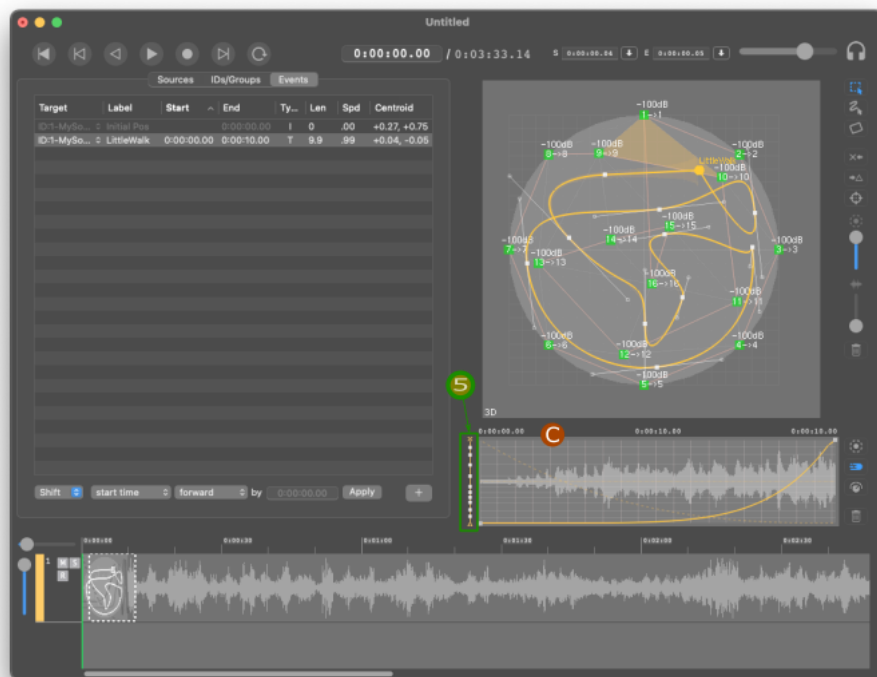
Untitled

0:00:00.00 / 0:03:33.14

S 0:00:00.00 E 0:00:00.00

Sources IDs/Groups Events

| Target | Label | Start | End | Ty... | Len | Spd | Centroid |
|---|---|---|---|---|---|---|---|
| ID:1-MySo... | Initial Pos | | 0:00:00.00 | I | 0 | .00 | +0.27, +0.75 |
| ID:1-MySo... | LittleWalk | 0:00:00.00 | 0:00:10.00 | T | 9.9 | .99 | +0.04, -0.05 |

Shift start time forward by 0:00:00.00 Apply +

-100dB 1->1
-100dB 8->8
-100dB 9->9
-100dB 2->2
LittleWalk
-100dB 10->10
-100dB 15->15
-100dB 14->14
-100dB 7->7
-100dB 13->13
-100dB 3->3
-100dB 16->16
-100dB 11->11
-100dB 6->6
-100dB 12->12
-100dB 4->4
-100dB 5->5
3D

5

C

0:00:00.00 0:00:10.00 0:00:10.00

0:00:00 0:00:30 0:01:00 0:01:30 0:02:00 0:02:30

1 M S R